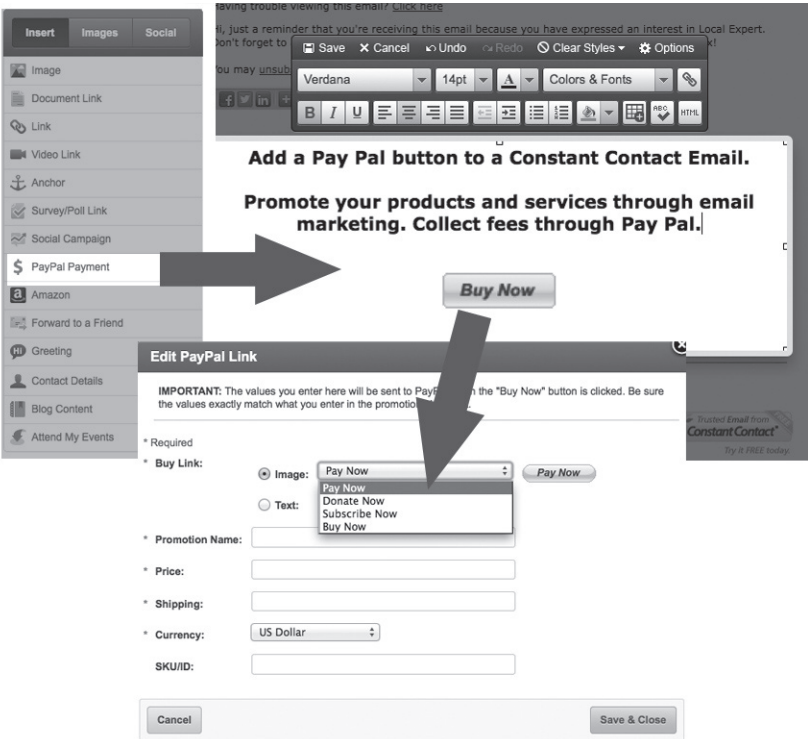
Insert Images Social

Image
Document Link
Link
Video Link
Anchor
Survey/Poll Link
Social Campaign
PayPal Payment
Amazon
Forward to a Friend
Greeting
Contact Details
Blog Content
Attend My Events

Having trouble viewing this email? Click here

Hi, just a reminder that you're receiving this email because you have expressed an interest in Local Expert. Don't forget to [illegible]

You may unsub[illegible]

Save ✕ Cancel Undo Redo Clear Styles Options

Verdana 14pt A Colors & Fonts

B I U HTML

Add a Pay Pal button to a Constant Contact Email.

Promote your products and services through email marketing. Collect fees through Pay Pal.

Buy Now

Edit PayPal Link

IMPORTANT: The values you enter here will be sent to PayP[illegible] the "Buy Now" button is clicked. Be sure the values exactly match what you enter in the promotio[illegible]

Trusted Email from Constant Contact Try it FREE today.

* Required

* Buy Link: Image: Pay Now Pay Now

Pay Now
Donate Now
Subscribe Now
Buy Now

Text:

* Promotion Name:

* Price:

* Shipping:

* Currency: US Dollar

SKU/ID:

Cancel Save & Close